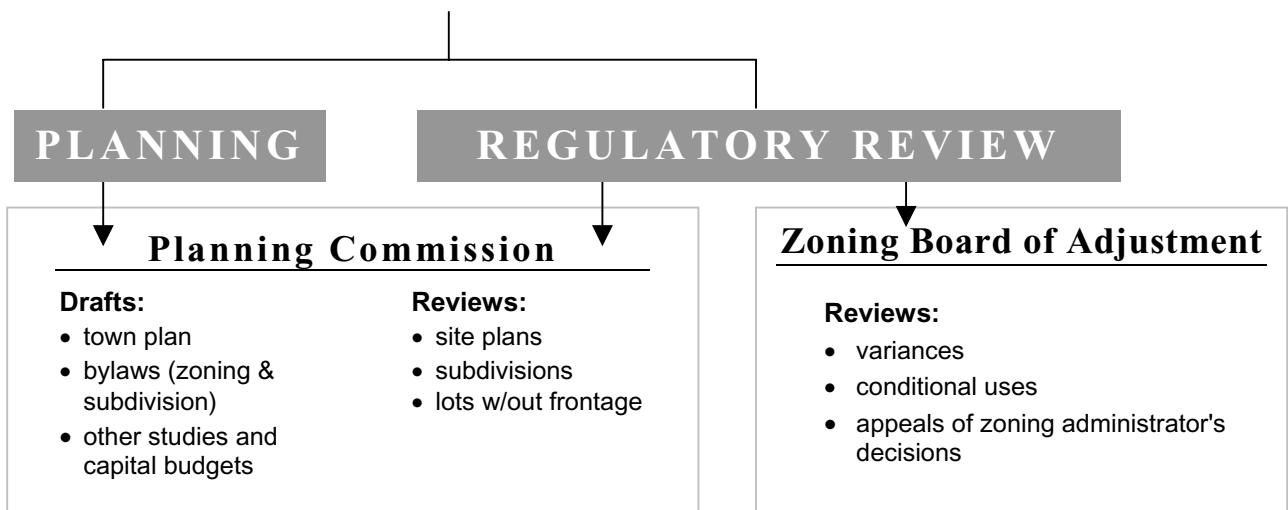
PLANNING

REGULATORY REVIEW

Planning Commission

Drafts:
- town plan
- bylaws (zoning & subdivision)
- other studies and capital budgets

Reviews:
- site plans
- subdivisions
- lots w/out frontage

Zoning Board of Adjustment

Reviews:
- variances
- conditional uses
- appeals of zoning administrator's decisions